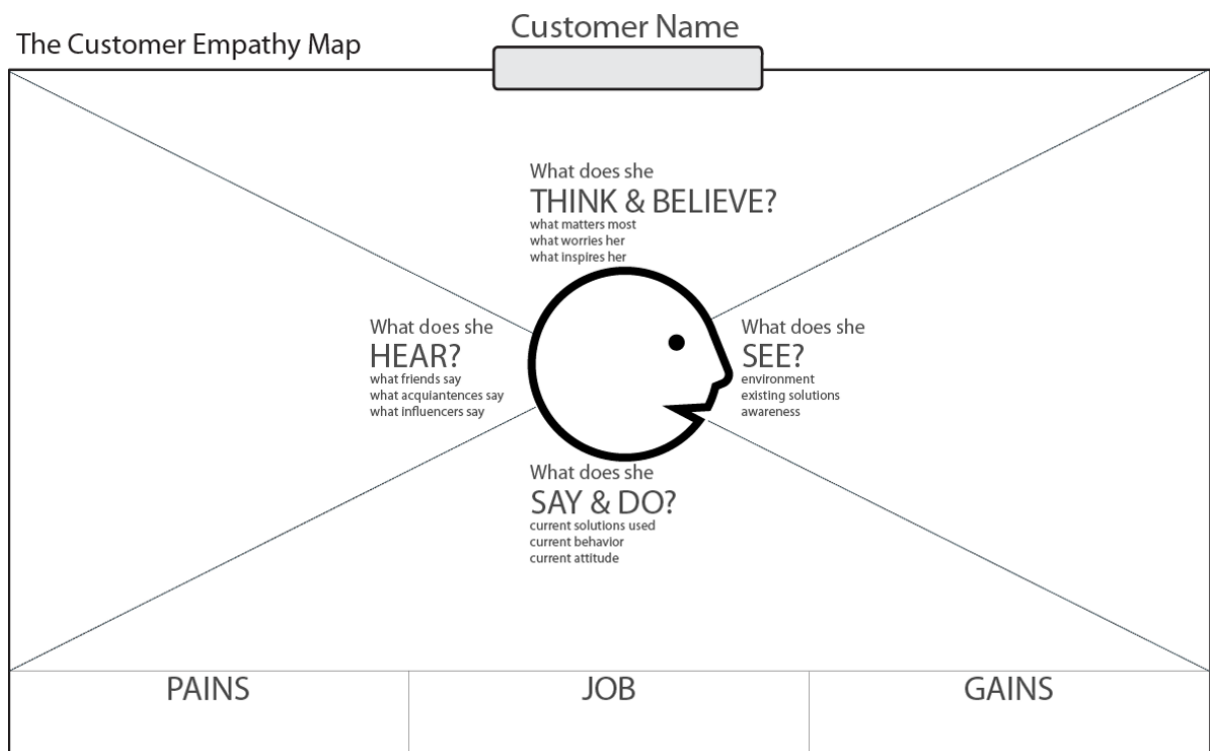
The Customer Empathy Map

Customer Name

What does she
THINK & BELIEVE?
what matters most
what worries her
what inspires her

What does she
HEAR?
what friends say
what acquiantences say
what influencers say

What does she
SEE?
environment
existing solutions
awareness

What does she
SAY & DO?
current solutions used
current behavior
current attitude

| PAINS | JOB | GAINS |
|---|---|---|